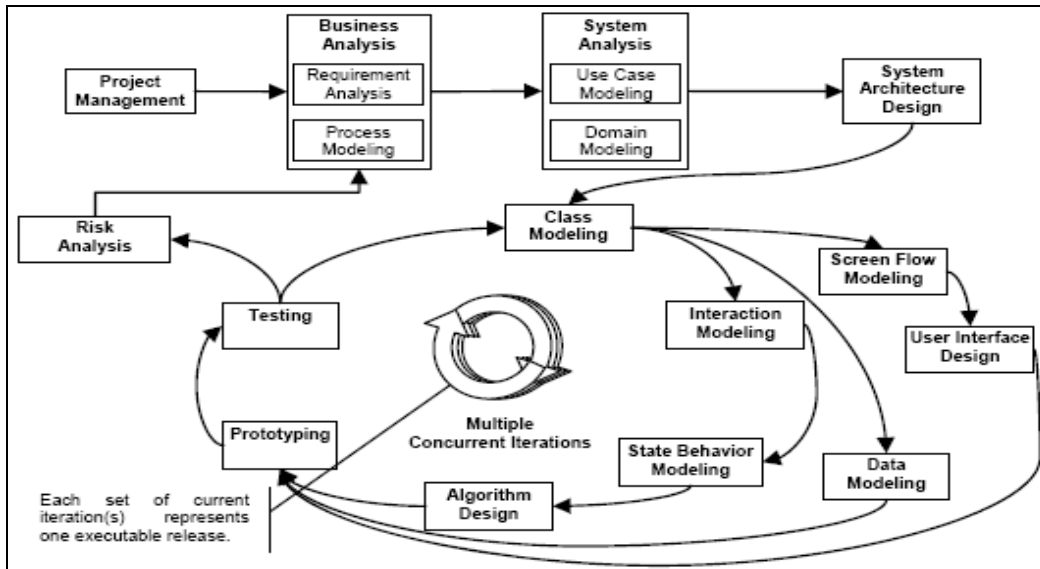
Project Management

Business Analysis

Requirement Analysis

Process Modeling

System Analysis

Use Case Modeling

Domain Modeling

System Architecture Design

Risk Analysis

Class Modeling

Screen Flow Modeling

Testing

Interaction Modeling

User Interface Design

Multiple Concurrent Iterations

Prototyping

State Behavior Modeling

Data Modeling

Algorithm Design

Each set of current iteration(s) represents one executable release.